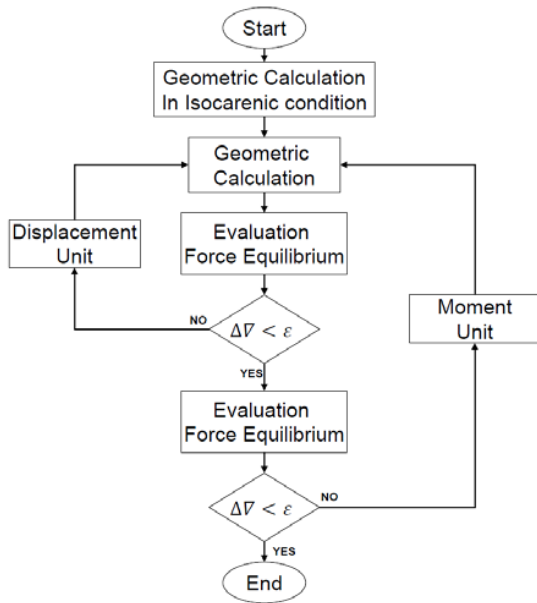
Start

Geometric Calculation
In Isocarenic condition

Geometric
Calculation

Displacement
Unit

Evaluation
Force Equilibrium

NO

$\Delta\nabla < \varepsilon$

YES

Moment
Unit

Evaluation
Force Equilibrium

$\Delta\nabla < \varepsilon$

NO

YES

End